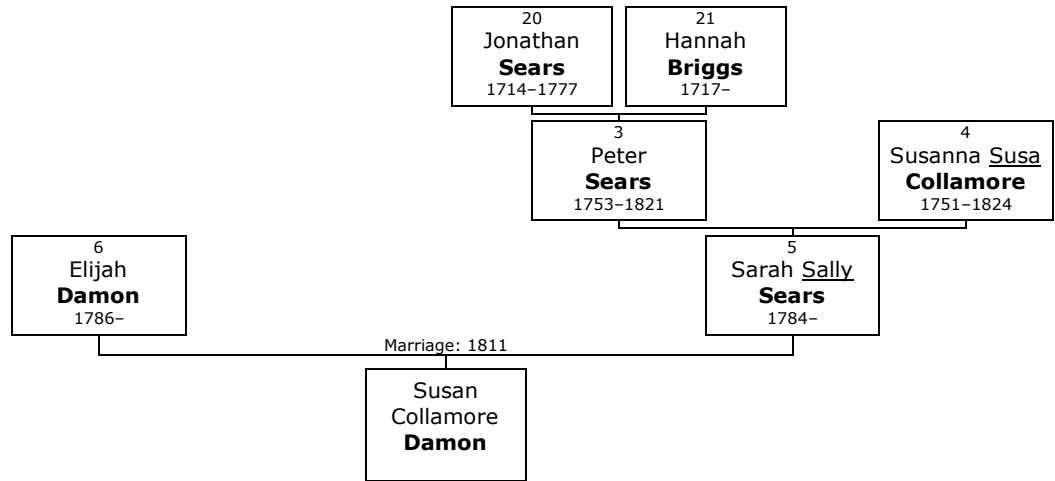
20
Jonathan
**Sears**
1714–1777

21
Hannah
**Briggs**
1717–

3
Peter
**Sears**
1753–1821

4
Susanna Susa
**Collamore**
1751–1824

6
Elijah
**Damon**
1786–

5
Sarah Sally
**Sears**
1784–

Marriage: 1811

Susan
Collamore
**Damon**